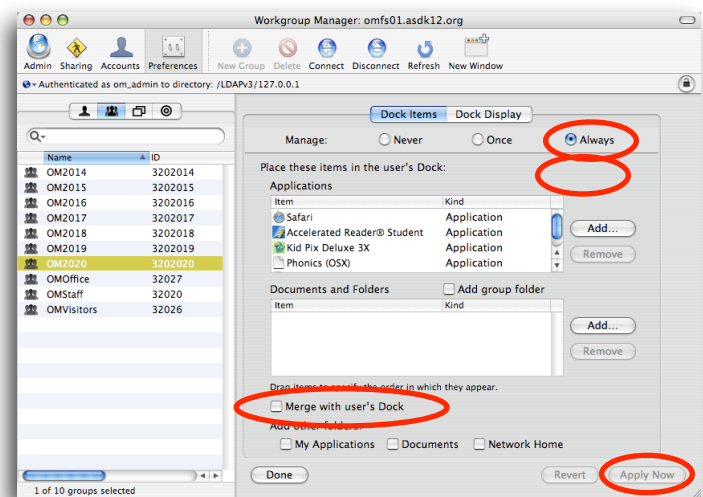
Workgroup Manager: omfs01.asdk12.org

Admin Sharing Accounts Preferences New Group Delete Connect Disconnect Refresh New Window

Authenticated as om_admin to directory: /LDAPv3/127.0.0.1

| Name | ID |
|---|---|
| OM2014 | 3202014 |
| OM2015 | 3202015 |
| OM2016 | 3202016 |
| OM2017 | 3202017 |
| OM2018 | 3202018 |
| OM2019 | 3202019 |
| OM2020 | 3202020 |
| OMOffice | 32027 |
| OMStaff | 32020 |
| OMVisitors | 32026 |

1 of 10 groups selected

Dock Items Dock Display

Manage: Never Once Always

Place these items in the user's Dock:

Applications

| Item | Kind |
|---|---|
| Safari | Application |
| Accelerated Reader® Student | Application |
| Kid Pix Deluxe 3X | Application |
| Phonics (OSX) | Application |

Add...
Remove

Documents and Folders Add group folder

| Item | Kind |
|---|---|

Add...
Remove

Drag items to specify the order in which they appear.

Merge with user's Dock

Add other folders:

My Applications Documents Network Home

Done Revert Apply Now